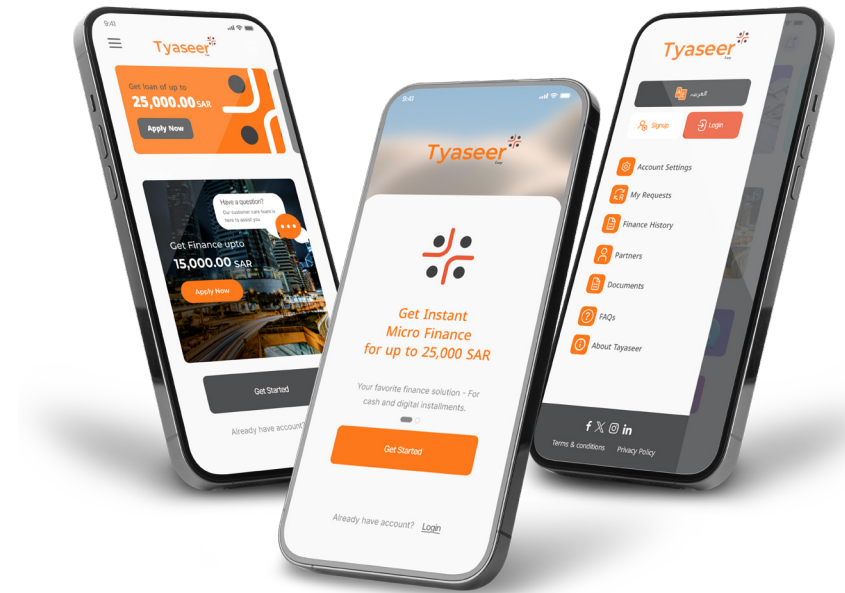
9:41

Tyaseer

Get loan of up to
25,000.00 SAR
Apply Now

Have a question?
Our customer care team is there to assist you.

Get Finance upto
15,000.00 SAR
Apply Now

Get Started

Already have account?

9:41

Tyaseer

Get Instant
Micro Finance
for up to 25,000 SAR

Your favorite finance solution - For cash and digital installments.

Get Started

Already have account? Login

Tyaseer

العربية

Signup
Login

Account Settings
My Requests
Finance History
Partners
Documents
FAQs
About Tayaseer

Terms & conditions
Privacy Policy